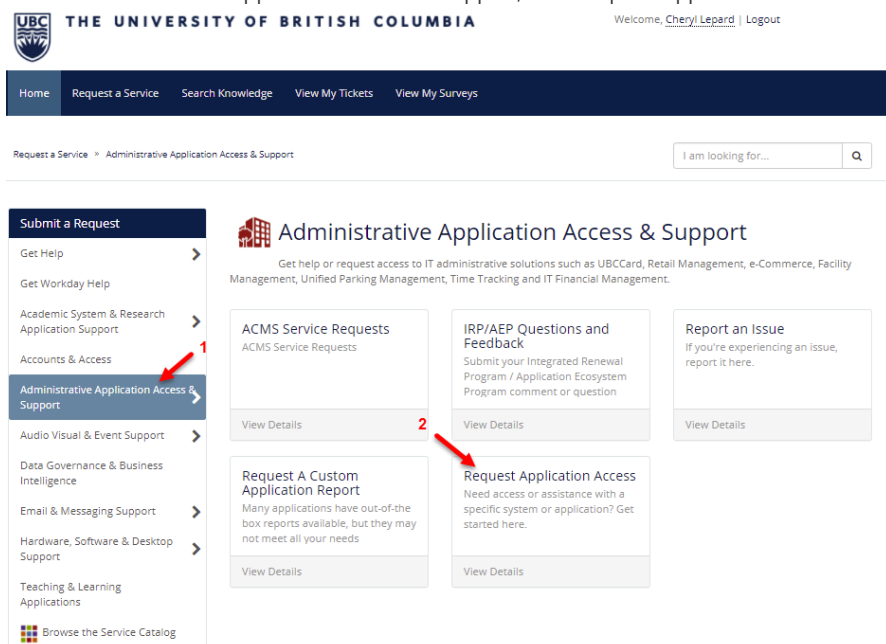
UBC THE UNIVERSITY OF BRITISH COLUMBIA

Welcome, Cheryl Lepard | Logout

Home Request a Service Search Knowledge View My Tickets View My Surveys

Request a Service » Administrative Application Access & Support

I am looking for...

Submit a Request
Get Help
Get Workday Help
Academic System & Research Application Support
Accounts & Access
Administrative Application Access & Support
Audio Visual & Event Support
Data Governance & Business Intelligence
Email & Messaging Support
Hardware, Software & Desktop Support
Teaching & Learning Applications
Browse the Service Catalog

1

Administrative Application Access & Support

Get help or request access to IT administrative solutions such as UBCCard, Retail Management, e-Commerce, Facility Management, Unified Parking Management, Time Tracking and IT Financial Management.

ACMS Service Requests
ACMS Service Requests
View Details

IRP/AEP Questions and Feedback
Submit your Integrated Renewal Program / Application Ecosystem Program comment or question
View Details

Report an Issue
If you're experiencing an issue, report it here.
View Details

2

Request A Custom Application Report
Many applications have out-of-the box reports available, but they may not meet all your needs
View Details

Request Application Access
Need access or assistance with a specific system or application? Get started here.
View Details